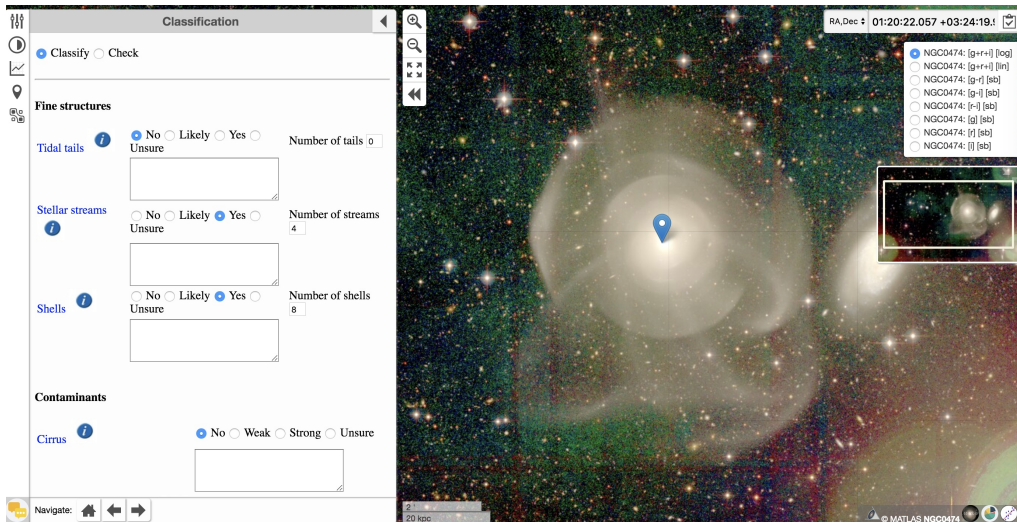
Classification

Classify Check

Fine structures

Tidal tails

No Likely Yes Unsure

Number of tails 0

Stellar streams

No Likely Yes Unsure

Number of streams 4

Shells

No Likely Yes Unsure

Number of shells 8

Contaminants

Cirrus

No Weak Strong Unsure

Navigate:

RA,Dec 01:20:22.057 +03:24:19.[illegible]

NGC0474: [g+r+i] [log]
NGC0474: [g+r+i] [lin]
NGC0474: [g-r] [sb]
NGC0474: [g-i] [sb]
NGC0474: [r-i] [sb]
NGC0474: [g] [sb]
NGC0474: [r] [sb]
NGC0474: [i] [sb]

2'
20 kpc

© MATLAS NGC0474